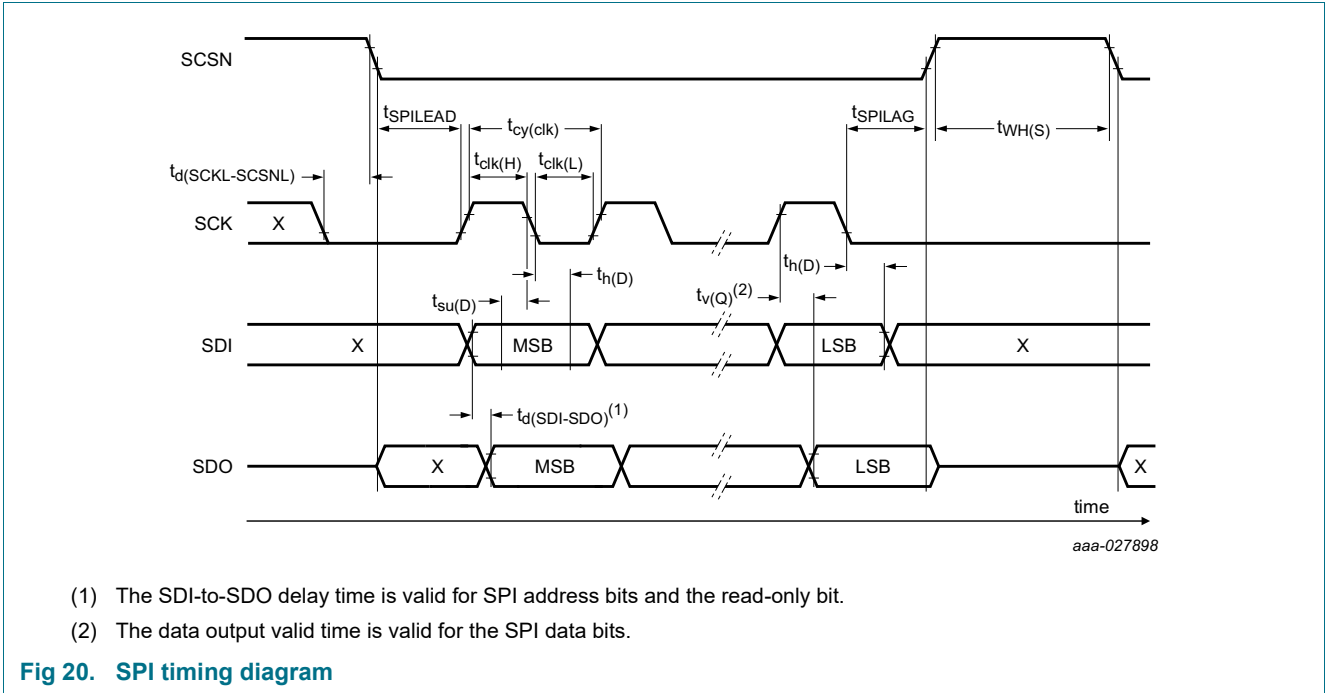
SCSN

$t_{SPILEAD}$

$t_{cy(clk)}$

$t_{SPILAG}$

$t_{WH(S)}$

$t_{d(SCKL-SCSNL)}$

$t_{clk(H)}$

$t_{clk(L)}$

SCK

X

$t_{h(D)}$

$t_{h(D)}$

$t_{su(D)}$

$t_{v(Q)}{}^{(2)}$

SDI

X

MSB

LSB

X

$t_{d(SDI-SDO)}{}^{(1)}$

SDO

X

MSB

LSB

X

time

aaa-027898

(1) The SDI-to-SDO delay time is valid for SPI address bits and the read-only bit.

(2) The data output valid time is valid for the SPI data bits.

Fig 20. SPI timing diagram